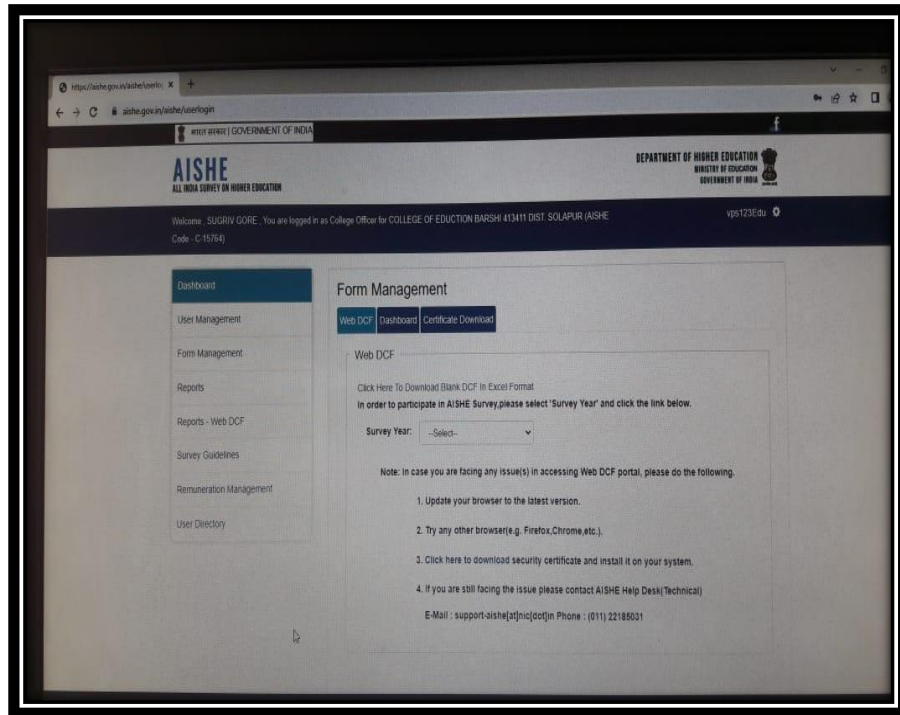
https://aishe.gov.in/aishe/userlo ×

aishe.gov.in/aishe/userlogin

भारत सरकार | GOVERNMENT OF INDIA

AISHE
ALL INDIA SURVEY ON HIGHER EDUCATION

DEPARTMENT OF HIGHER EDUCATION
MINISTRY OF EDUCATION
GOVERNMENT OF INDIA

Welcome , SUGRIV GORE , You are logged in as College Officer for COLLEGE OF EDUCTION BARSHI 413411 DIST. SOLAPUR (AISHE Code - C-15764)

vps123Edu

Dashboard
User Management
Form Management
Reports
Reports - Web DCF
Survey Guidelines
Remuneration Management
User Directory

Form Management

Web DCF | Dashboard | Certificate Download

Web DCF

Click Here To Download Blank DCF In Excel Format
In order to participate in AISHE Survey,please select 'Survey Year' and click the link below.

Survey Year: --Select--

Note: In case you are facing any issue(s) in accessing Web DCF portal, please do the following.

1. Update your browser to the latest version.

2. Try any other browser(e.g. Firefox,Chrome,etc.).

3. Click here to download security certificate and install it on your system.

4. If you are still facing the issue please contact AISHE Help Desk(Technical)

E-Mail : support-aishe[at]nic[dot]in Phone : (011) 22185031